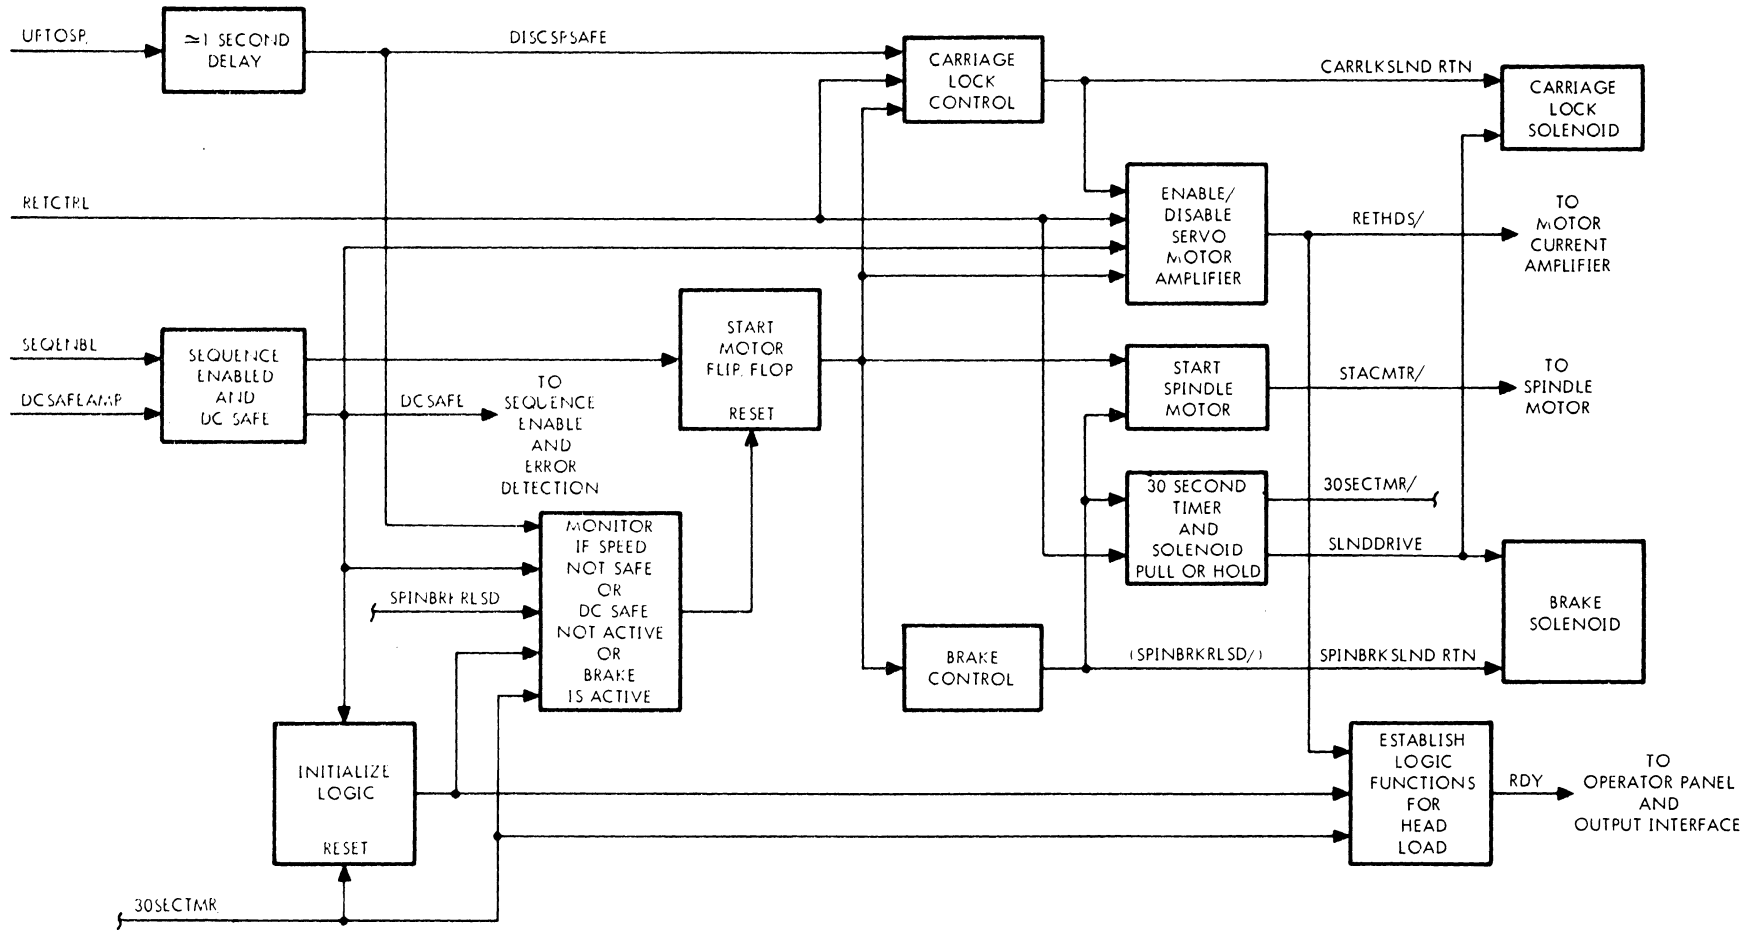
UFTOSP

≃1 SECOND DELAY

DISCSPSAFE

CARRIAGE LOCK CONTROL

CARRLKSLND RTN

CARRIAGE LOCK SOLENOID

RETCTRL

ENABLE/ DISABLE SERVO MOTOR AMPLIFIER

RETHDS/

TO MOTOR CURRENT AMPLIFIER

SEQENBL

DCSAFEAMP

SEQUENCE ENABLED AND DC SAFE

START MOTOR FLIP FLOP

RESET

START SPINDLE MOTOR

STACMTR/

TO SPINDLE MOTOR

DCSAFE

TO SEQUENCE ENABLE AND ERROR DETECTION

30 SECOND TIMER AND SOLENOID PULL OR HOLD

30SECTMR/

SLNDDRIVE

MONITOR IF SPEED NOT SAFE OR DC SAFE NOT ACTIVE OR BRAKE IS ACTIVE

SPINBRKRLSD

BRAKE SOLENOID

BRAKE CONTROL

(SPINBRKRLSD/)

SPINBRKSLND RTN

INITIALIZE LOGIC

RESET

ESTABLISH LOGIC FUNCTIONS FOR HEAD LOAD

RDY

TO OPERATOR PANEL AND OUTPUT INTERFACE

30SECTMR